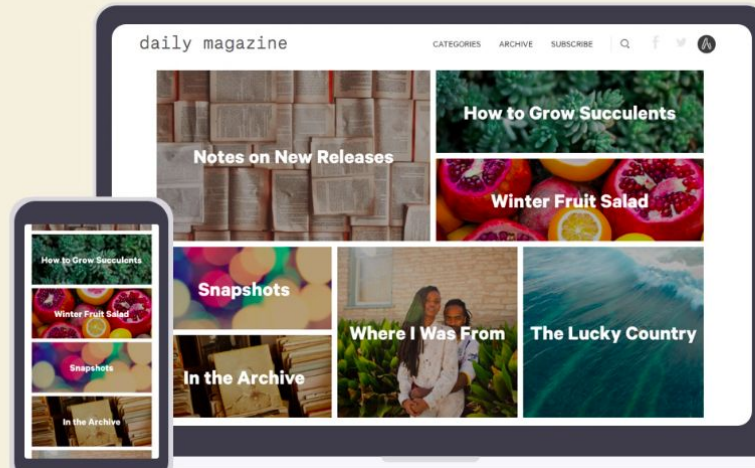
daily magazine

CATEGORIES ARCHIVE SUBSCRIBE

Notes on New Releases

How to Grow Succulents

Winter Fruit Salad

Snapshots

Where I Was From

The Lucky Country

In the Archive

How to Grow Succulents

Winter Fruit Salad

Snapshots

In the Archive